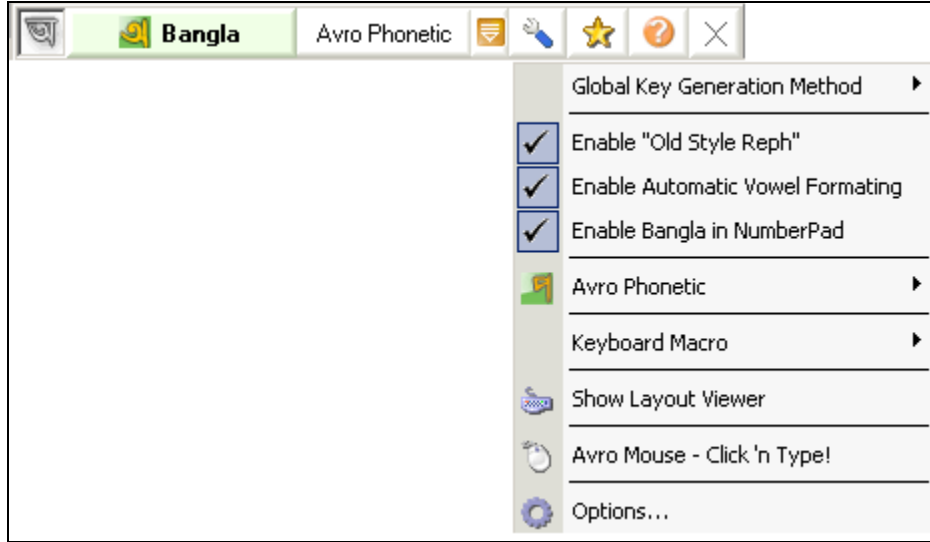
অ অ Bangla Avro Phonetic

Global Key Generation Method

Enable "Old Style Reph"
Enable Automatic Vowel Formating
Enable Bangla in NumberPad

Avro Phonetic

Keyboard Macro

Show Layout Viewer

Avro Mouse - Click 'n Type!

Options...